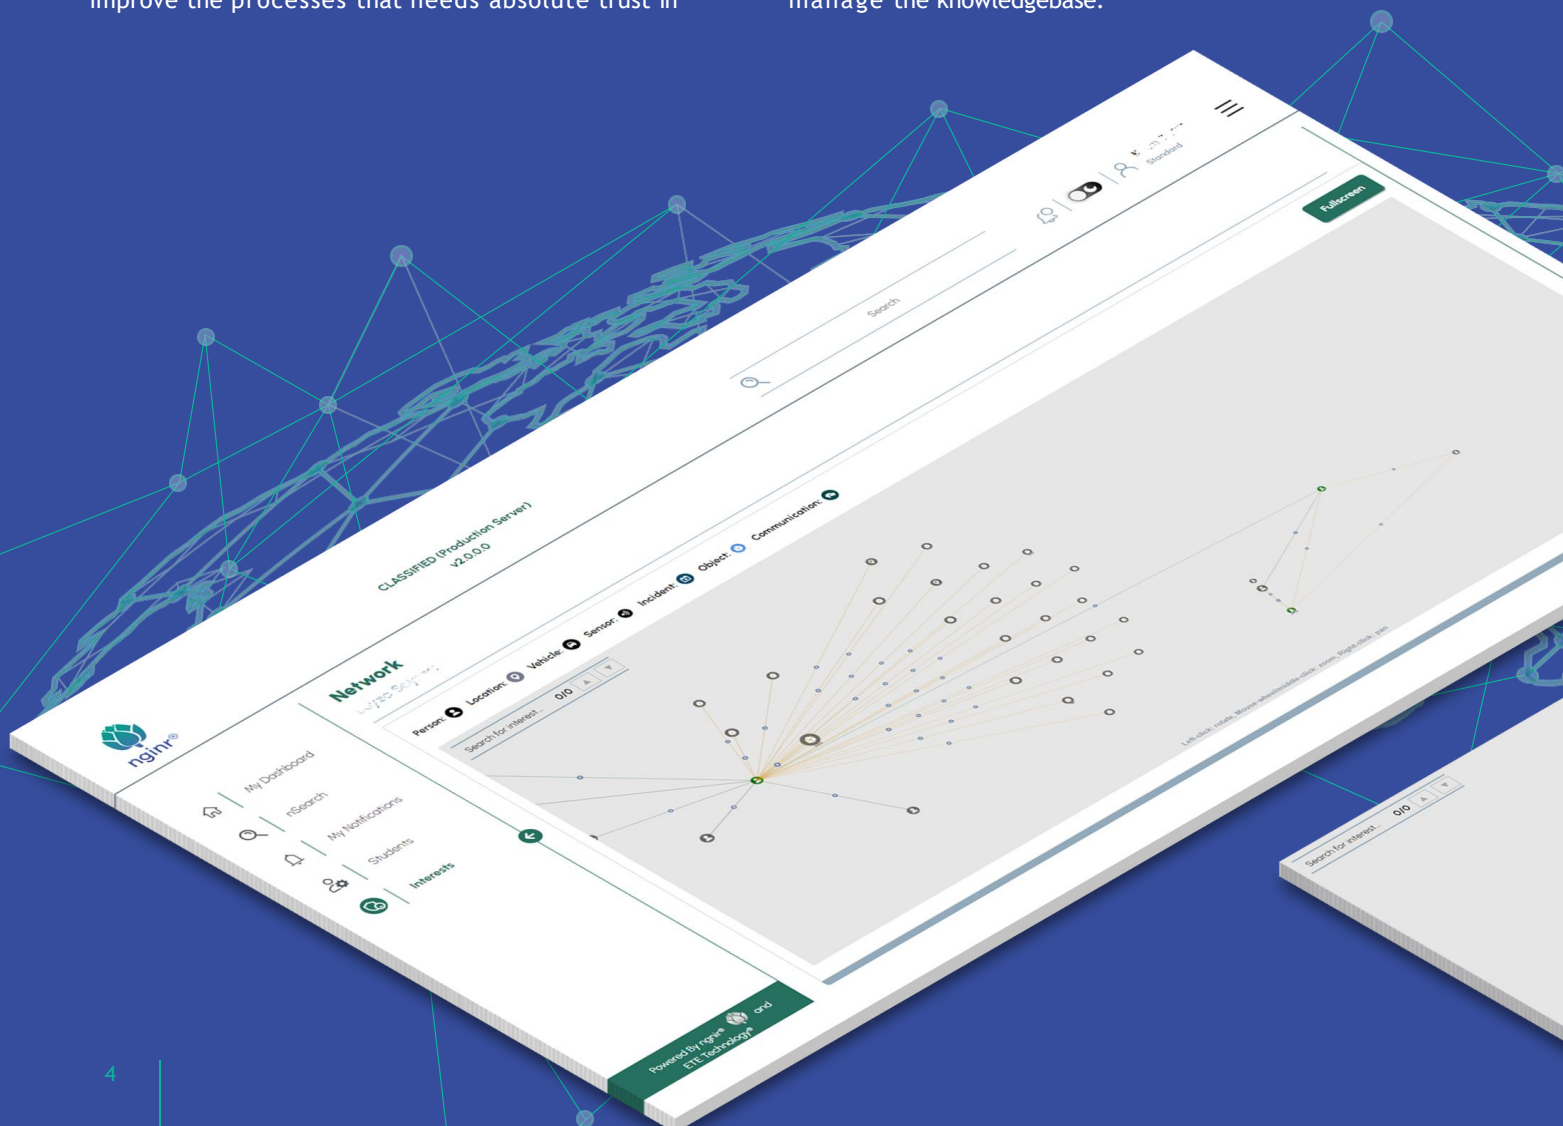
improve the processes that needs absolute trust in

manage the knowledgebase.

nginr®

CLASSIFIED (Production Server)
v2.0.0.0

Search

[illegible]
Standard

Fullscreen

My Dashboard
nSearch
My Notifications
Students
Interests

Network
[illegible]

Person: Location: Vehicle: Sensor: Incident: Object: Communication:

Search for interest... 0/0

Left click: rotate, Mouse wheel/middle click: zoom, Right click: pan

Powered By nginr® and ETE Technology®

Search for interest... 0/0

4